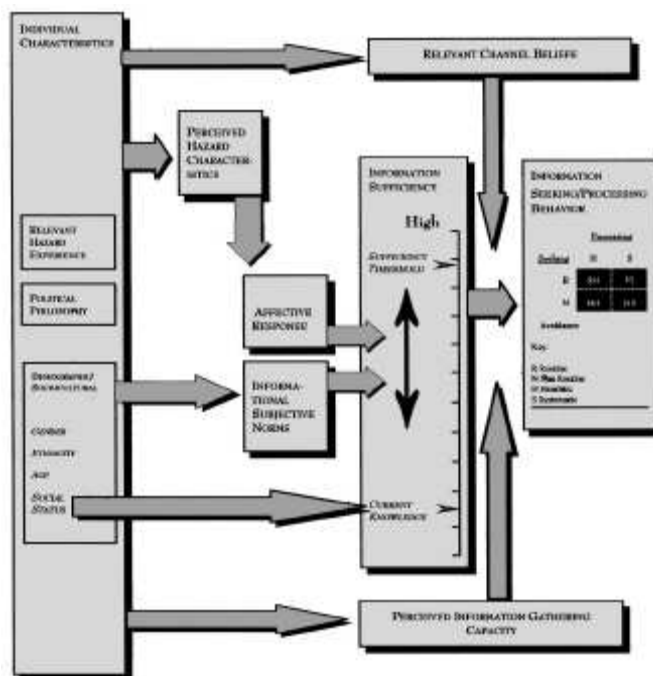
INDIVIDUAL CHARACTERISTICS

RELEVANT CHANNEL BELIEFS

PERCEIVED HAZARD CHARACTERISTICS

RELEVANT HAZARD EXPERIENCE

POLITICAL PHILOSOPHY

DEMOGRAPHIC/ SOCIOCULTURAL

GENDER

ETHNICITY

AGE

SOCIAL STATUS

AFFECTIVE RESPONSE

INFORMATIONAL SUBJECTIVE NORMS

INFORMATION SUFFICIENCY

High

SUFFICIENCY THRESHOLD

CURRENT KNOWLEDGE

INFORMATION SEEKING/PROCESSING BEHAVIOR

Processing

Seeking

| | H | S |
|---|---|---|
| R | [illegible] | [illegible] |
| N | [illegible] | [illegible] |

Avoidance

Key:

R Routine
N Non-Routine
H Heuristic
S Systematic

PERCEIVED INFORMATION GATHERING CAPACITY